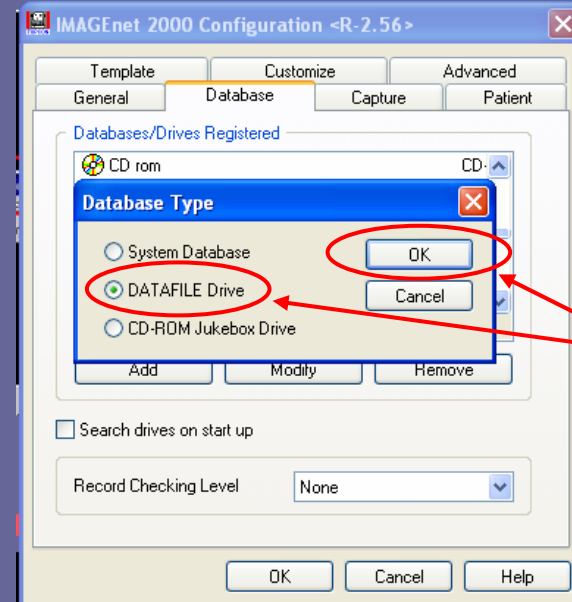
IMAGEnet 2000 Configuration <R-2.56>

Template
Customize
Advanced
General
Database
Capture
Patient

Databases/Drives Registered

CD rom
CD-

Database Type

System Database
DATAFILE Drive
CD-ROM Jukebox Drive

OK
Cancel

Add
Modify
Remove

Search drives on start up

Record Checking Level
None

OK
Cancel
Help